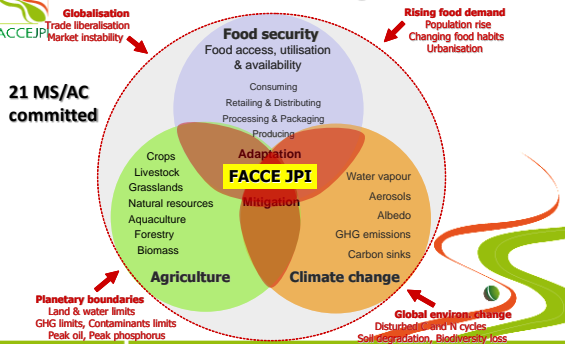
ACCEJPI

Globalisation
Trade liberalisation
Market instability

Rising food demand
Population rise
Changing food habits
Urbanisation

21 MS/AC committed

Food security
Food access, utilisation & availability

Consuming
Retailing & Distributing
Processing & Packaging
Producing

Adaptation
FACCE JPI
Mitigation

Crops
Livestock
Grasslands
Natural resources
Aquaculture
Forestry
Biomass

Agriculture

Water vapour
Aerosols
Albedo
GHG emissions
Carbon sinks

Climate change

Planetary boundaries
Land & water limits
GHG limits, Contaminants limits
Peak oil, Peak phosphorus

Global environ. change
Disturbed C and N cycles
Soil degradation, Biodiversity loss